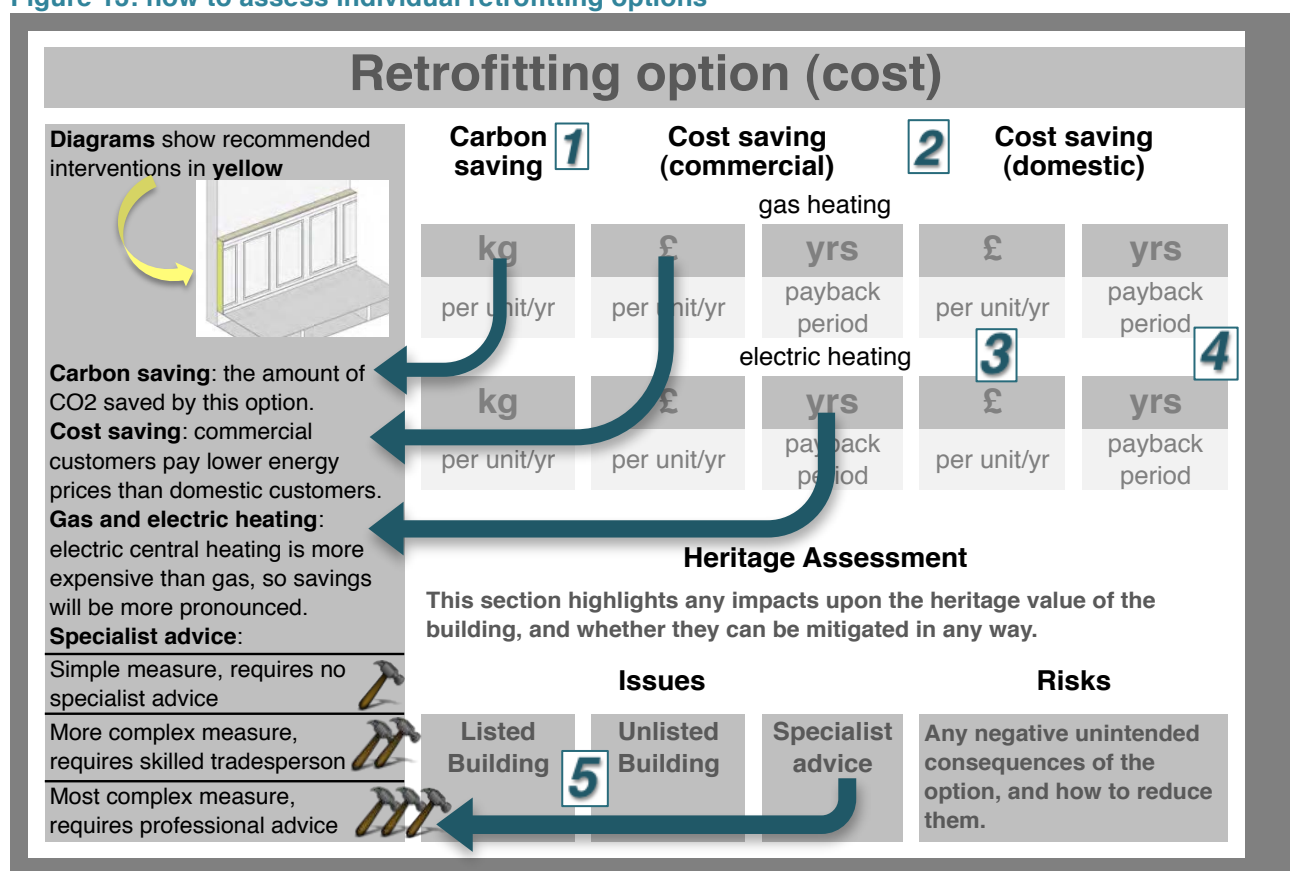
Figure 15: how to assess individual retrofitting options

Retrofitting option (cost)

Diagrams show recommended interventions in yellow

Carbon saving: the amount of CO2 saved by this option.
Cost saving: commercial customers pay lower energy prices than domestic customers.
Gas and electric heating: electric central heating is more expensive than gas, so savings will be more pronounced.
Specialist advice:

Simple measure, requires no specialist advice

More complex measure, requires skilled tradesperson

Most complex measure, requires professional advice

Carbon saving 1

Cost saving (commercial)

2

Cost saving (domestic)

gas heating

| kg | £ | yrs | £ | yrs |
|---|---|---|---|---|
| per unit/yr | per unit/yr | payback period | per unit/yr | payback period |

electric heating

3

4

| kg | £ | yrs | £ | yrs |
|---|---|---|---|---|
| per unit/yr | per unit/yr | payback period | per unit/yr | payback period |

Heritage Assessment

This section highlights any impacts upon the heritage value of the building, and whether they can be mitigated in any way.

Issues

Risks

Listed Building

5

Unlisted Building

Specialist advice

Any negative unintended consequences of the option, and how to reduce them.